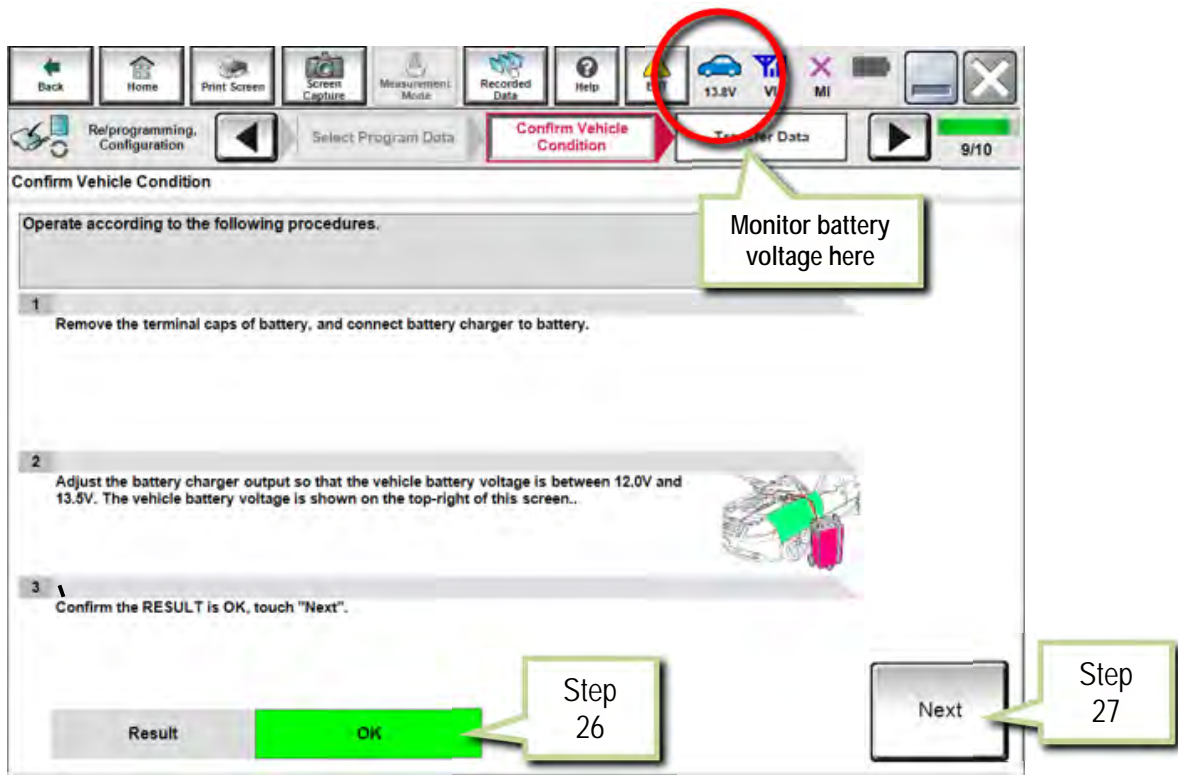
Back Home Print Screen Screen Capture Measurement Mode Recorded Data Help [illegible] 13.8V VI MI

Re/programming, Configuration Select Program Data Confirm Vehicle Condition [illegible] Data 9/10

Confirm Vehicle Condition

Operate according to the following procedures.

Monitor battery voltage here

1
Remove the terminal caps of battery, and connect battery charger to battery.

2
Adjust the battery charger output so that the vehicle battery voltage is between 12.0V and 13.5V. The vehicle battery voltage is shown on the top-right of this screen..

3
Confirm the RESULT is OK, touch "Next".

Result OK

Step 26

Next

Step 27